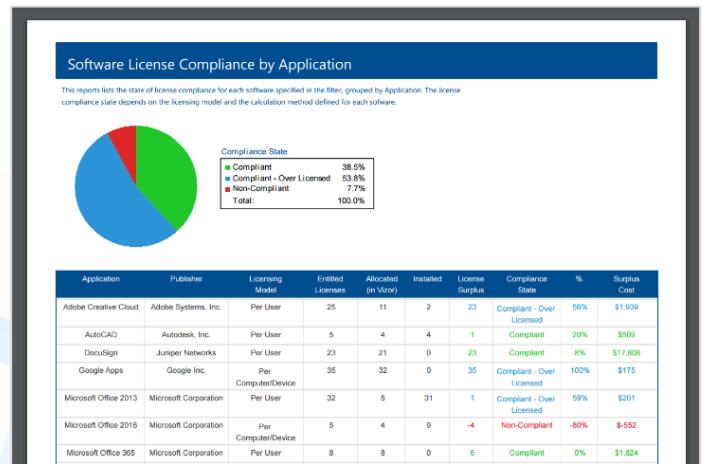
Software License Compliance by Application

This reports lists the state of license compliance for each software specified in the filter, grouped by Application. The license compliance state depends on the licensing model and the calculation method defined for each sofware.

Compliance State

| | |
|---|---|
| Compliant | 38.5% |
| Compliant - Over Licensed | 53.8% |
| Non-Compliant | 7.7% |
| Total: | 100.0% |

| Application | Publisher | Licensing Model | Entitled Licenses | Allocated (in Vizor) | Installed | License Surplus | Compliance State | % | Surplus Cost |
|---|---|---|---|---|---|---|---|---|---|
| Adobe Creative Cloud | Adobe Systems, Inc. | Per User | 25 | 11 | 2 | 23 | Compliant - Over Licensed | 56% | $1,939 |
| AutoCAD | Autodesk, Inc. | Per User | 5 | 4 | 4 | 1 | Compliant | 20% | $509 |
| DocuSign | Juniper Networks | Per User | 23 | 21 | 0 | 23 | Compliant | 8% | $17,808 |
| Google Apps | Google Inc. | Per Computer/Device | 35 | 32 | 0 | 35 | Compliant - Over Licensed | 100% | $175 |
| Microsoft Office 2013 | Microsoft Corporation | Per User | 32 | 5 | 31 | 1 | Compliant - Over Licensed | 59% | $201 |
| Microsoft Office 2016 | Microsoft Corporation | Per Computer/Device | 5 | 4 | 9 | -4 | Non-Compliant | -80% | $-552 |
| Microsoft Office 365 | Microsoft Corporation | Per User | 8 | 8 | 0 | 8 | Compliant | 0% | $1,824 |